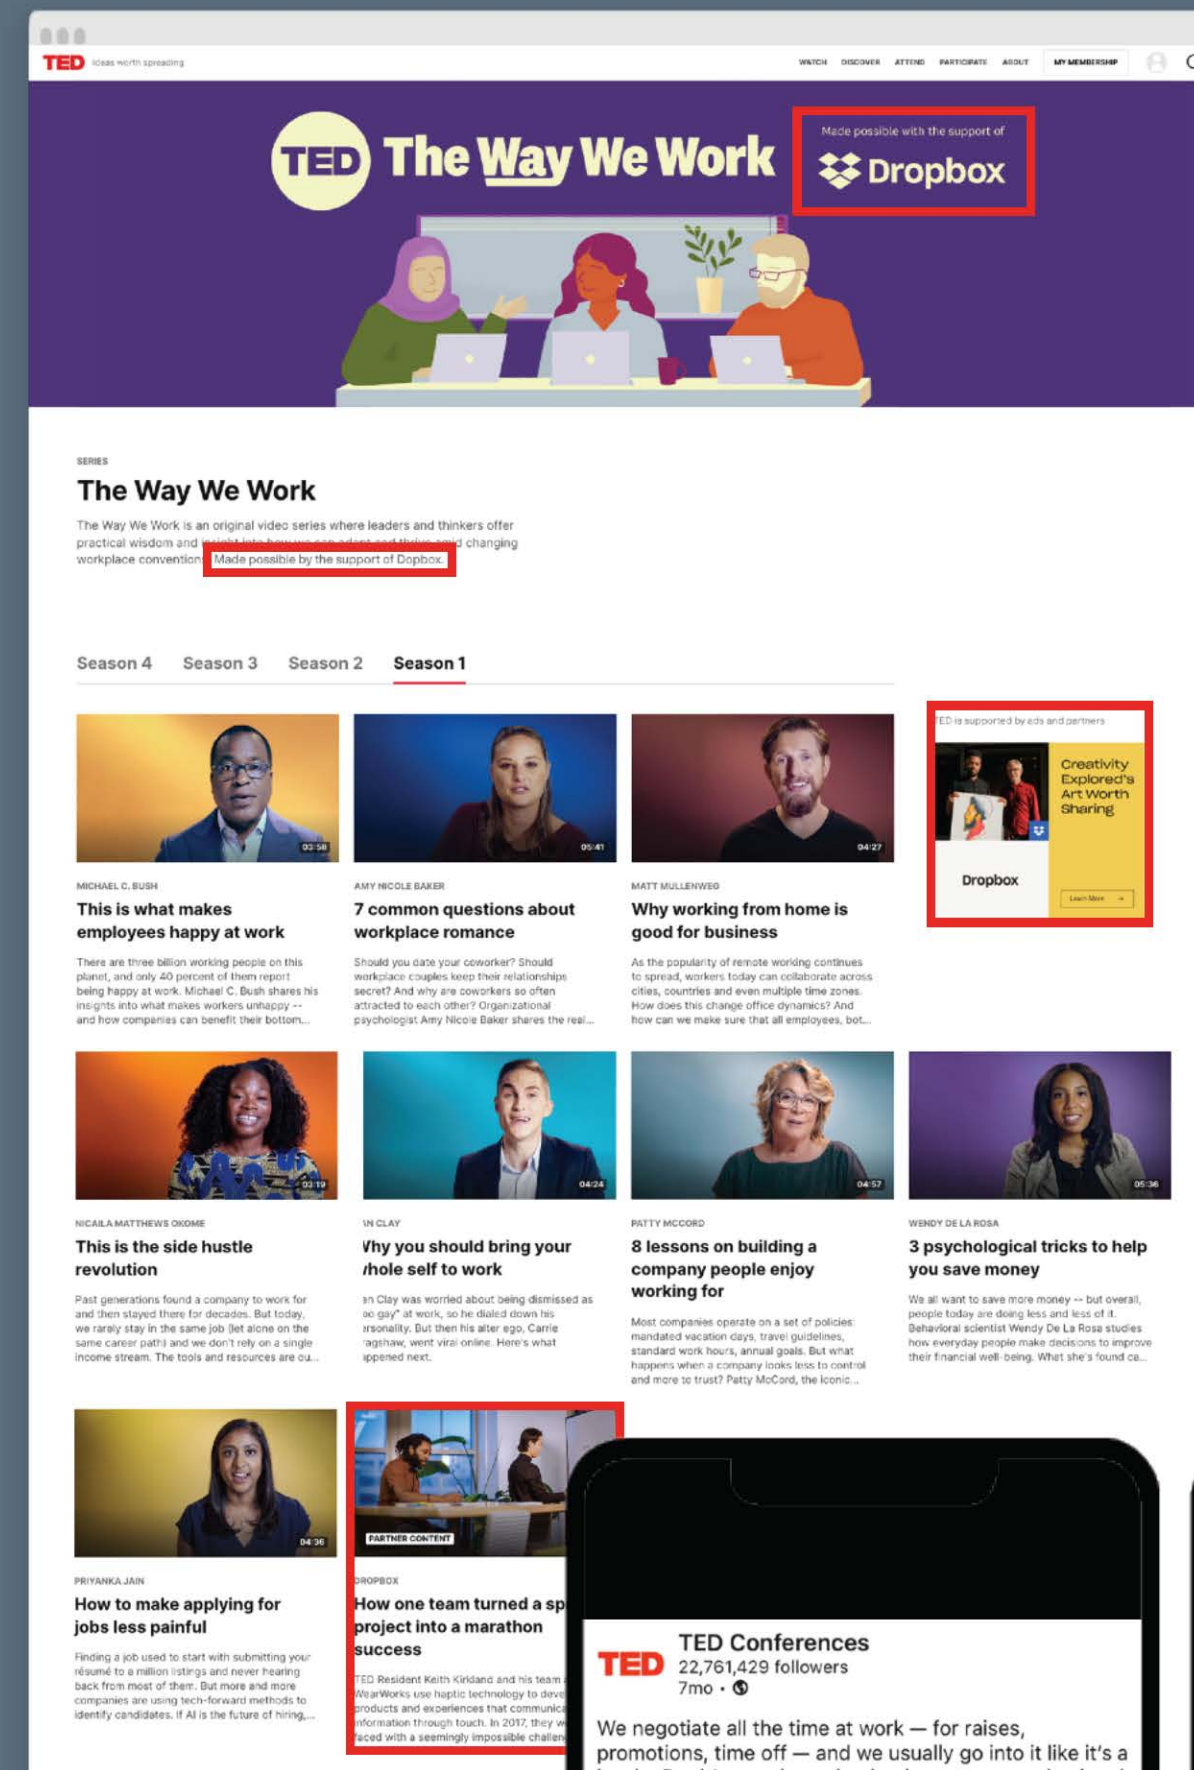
TED Ideas worth spreading

WATCH DISCOVER ATTEND PARTICIPATE ABOUT MY MEMBERSHIP

TED The Way We Work

Made possible with the support of Dropbox

SERIES

The Way We Work

The Way We Work is an original video series where leaders and thinkers offer practical wisdom and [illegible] changing workplace convention. Made possible by the support of Dropbox.

Season 4 Season 3 Season 2 Season 1

03:58

MICHAEL C. BUSH

This is what makes employees happy at work

There are three billion working people on this planet, and only 40 percent of them report being happy at work. Michael C. Bush shares his insights into what makes workers unhappy -- and how companies can benefit their bottom...

05:41

AMY NICOLE BAKER

7 common questions about workplace romance

Should you date your coworker? Should workplace couples keep their relationships secret? And why are coworkers so often attracted to each other? Organizational psychologist Amy Nicole Baker shares the real...

04:27

MATT MULLENWEG

Why working from home is good for business

As the popularity of remote working continues to spread, workers today can collaborate across cities, countries and even multiple time zones. How does this change office dynamics? And how can we make sure that all employees, bot...

TED is supported by ads and partners

Creativity Explored's Art Worth Sharing

Dropbox

Learn More

03:19

NICAILA MATTHEWS OKOME

This is the side hustle revolution

Past generations found a company to work for and then stayed there for decades. But today, we rarely stay in the same job (let alone on the same career path) and we don't rely on a single income stream. The tools and resources are ou...

04:24

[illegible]N CLAY

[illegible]hy you should bring your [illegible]hole self to work

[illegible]n Clay was worried about being dismissed as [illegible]o gay" at work, so he dialed down his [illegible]rsonality. But then his alter ego, Carrie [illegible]agshaw, went viral online. Here's what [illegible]ppened next.

04:57

PATTY MCCORD

8 lessons on building a company people enjoy working for

Most companies operate on a set of policies: mandated vacation days, travel guidelines, standard work hours, annual goals. But what happens when a company looks less to control and more to trust? Patty McCord, the iconic...

05:36

WENDY DE LA ROSA

3 psychological tricks to help you save money

We all want to save more money -- but overall, people today are doing less and less of it. Behavioral scientist Wendy De La Rosa studies how everyday people make decisions to improve their financial well-being. What she's found ca...

04:36

PRIYANKA JAIN

How to make applying for jobs less painful

Finding a job used to start with submitting your résumé to a million listings and never hearing back from most of them. But more and more companies are using tech-forward methods to identify candidates. If AI is the future of hiring,...

PARTNER CONTENT

DROPBOX

How one team turned a sp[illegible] project into a marathon success

TED Resident Keith Kirkland and his team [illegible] WearWorks use haptic technology to deve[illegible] products and experiences that communica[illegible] information through touch. In 2017, they w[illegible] faced with a seemingly impossible challen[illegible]

TED Conferences
22,761,429 followers
7mo •

We negotiate all the time at work — for raises, promotions, time off — and we usually go into it like it's a